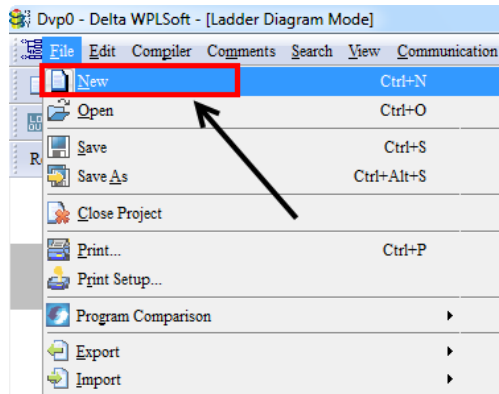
Dvp0 - Delta WPLSoft - [Ladder Diagram Mode]

File Edit Compiler Comments Search View Communication

New Ctrl+N
Open Ctrl+O
Save Ctrl+S
Save As Ctrl+Alt+S
Close Project
Print... Ctrl+P
Print Setup...
Program Comparison
Export
Import